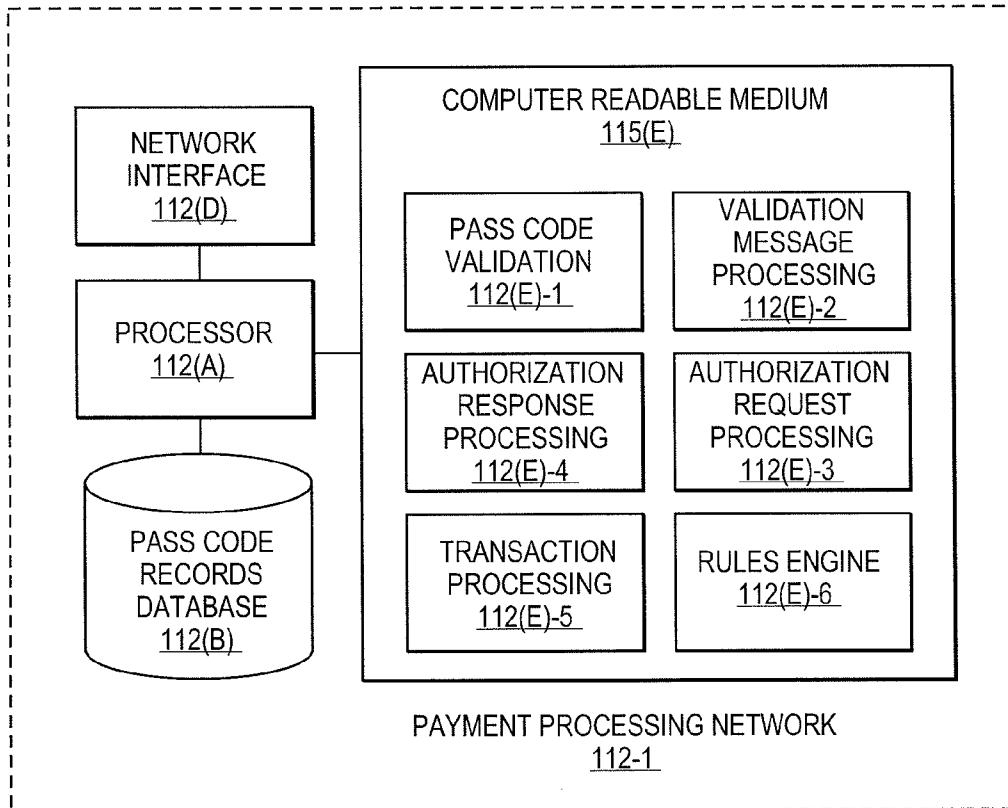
NETWORK INTERFACE
112(D)

PROCESSOR
112(A)

PASS CODE RECORDS DATABASE
112(B)

COMPUTER READABLE MEDIUM
115(E)

PASS CODE VALIDATION
112(E)-1

VALIDATION MESSAGE PROCESSING
112(E)-2

AUTHORIZATION RESPONSE PROCESSING
112(E)-4

AUTHORIZATION REQUEST PROCESSING
112(E)-3

TRANSACTION PROCESSING
112(E)-5

RULES ENGINE
112(E)-6

PAYMENT PROCESSING NETWORK
112-1